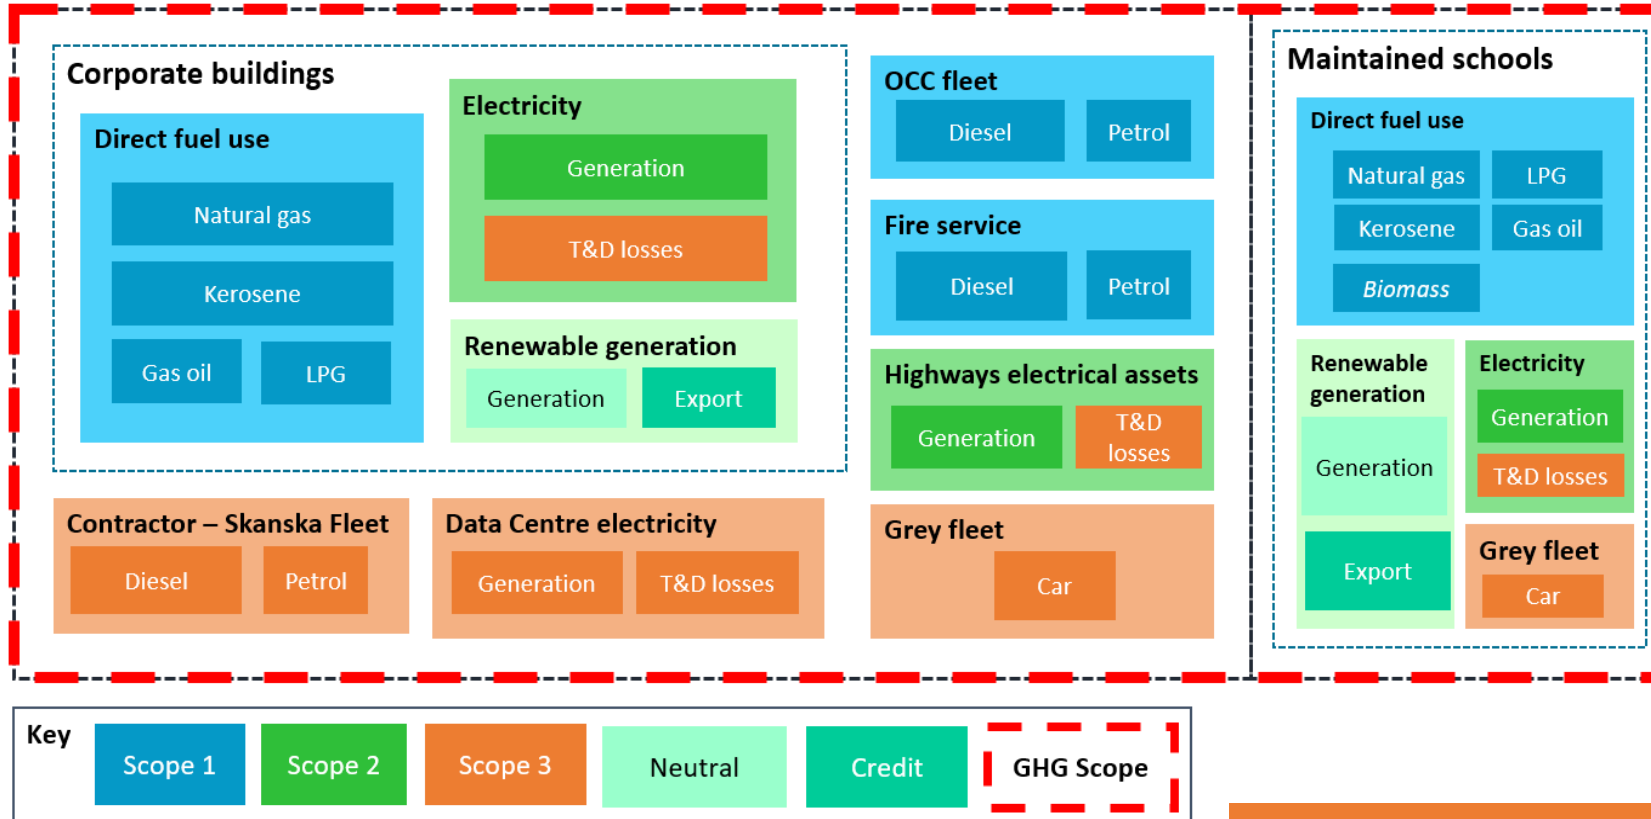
Corporate buildings

Direct fuel use

Natural gas

Kerosene

Gas oil

LPG

Electricity

Generation

T&D losses

Renewable generation

Generation

Export

OCC fleet

Diesel

Petrol

Fire service

Diesel

Petrol

Highways electrical assets

Generation

T&D losses

Grey fleet

Car

Contractor – Skanska Fleet

Diesel

Petrol

Data Centre electricity

Generation

T&D losses

Maintained schools

Direct fuel use

Natural gas

LPG

Kerosene

Gas oil

Biomass

Renewable generation

Generation

Export

Electricity

Generation

T&D losses

Grey fleet

Car

Key

Scope 1

Scope 2

Scope 3

Neutral

Credit

GHG Scope